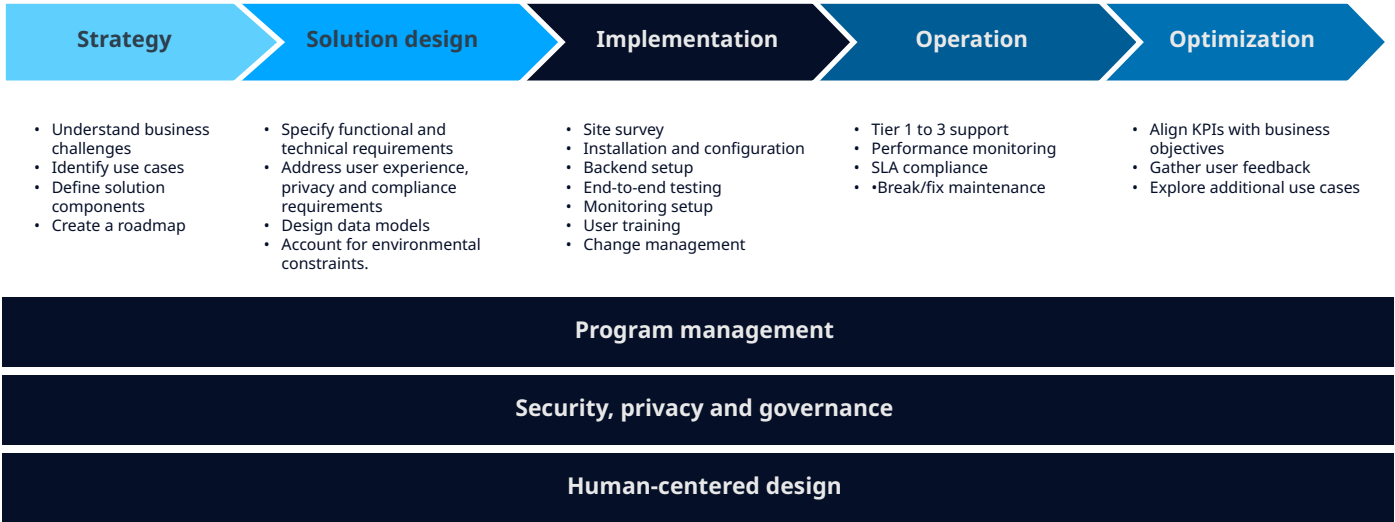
Strategy

- Understand business challenges
- Identify use cases
- Define solution components
- Create a roadmap

Solution design

- Specify functional and technical requirements
- Address user experience, privacy and compliance requirements
- Design data models
- Account for environmental constraints.

Implementation

- Site survey
- Installation and configuration
- Backend setup
- End-to-end testing
- Monitoring setup
- User training
- Change management

Operation

- Tier 1 to 3 support
- Performance monitoring
- SLA compliance
- •Break/fix maintenance

Optimization

- Align KPIs with business objectives
- Gather user feedback
- Explore additional use cases

Program management

Security, privacy and governance

Human-centered design